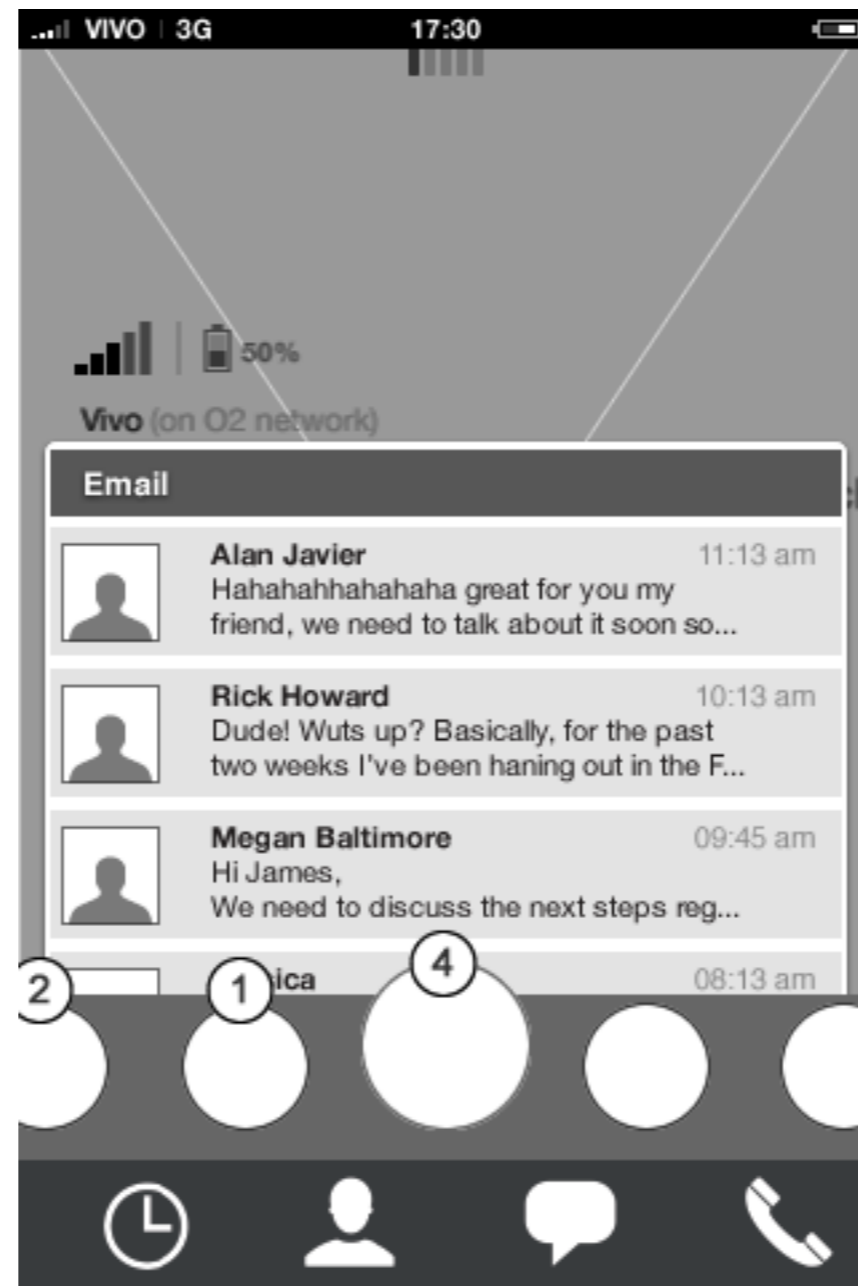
VIVO 3G 17:30

50%

Vivo (on O2 network)

Email

Alan Javier 11:13 am
Hahahahhahahaha great for you my friend, we need to talk about it soon so...

Rick Howard 10:13 am
Dude! Wuts up? Basically, for the past two weeks I've been haning out in the F...

Megan Baltimore 09:45 am
Hi James,
We need to discuss the next steps reg...

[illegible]ica 08:13 am

2

1

4